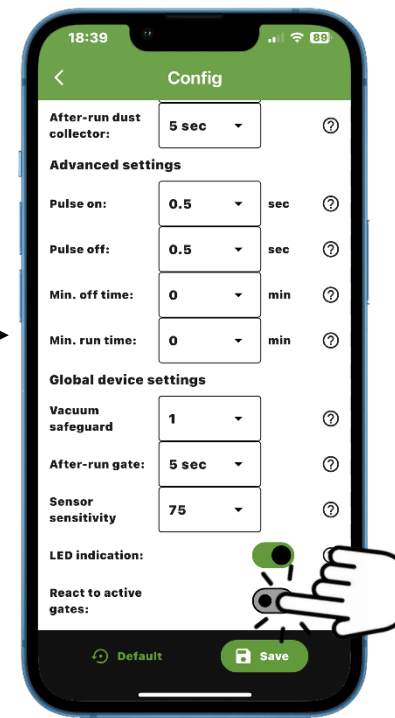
18:39

89

Config

After-run dust collector: 5 sec

Advanced settings

Pulse on: 0.5 sec

Pulse off: 0.5 sec

Min. off time: 0 min

Min. run time: 0 min

Global device settings

Vacuum safeguard 1

After-run gate: 5 sec

Sensor sensitivity 75

LED indication:

React to active gates:

Default

Save